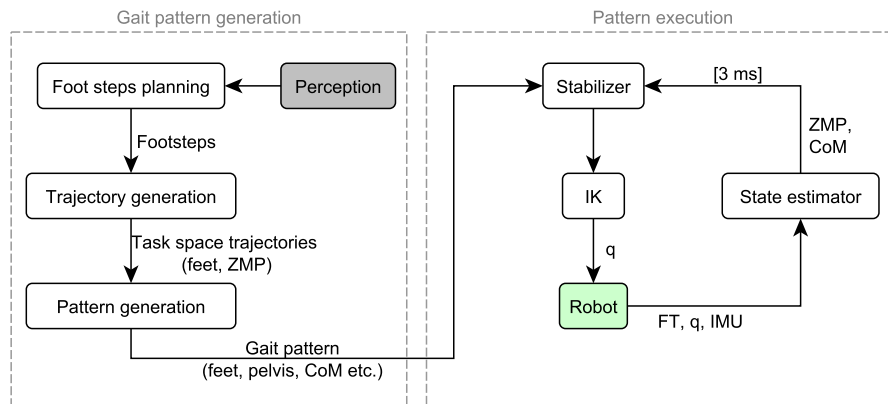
Gait pattern generation

Pattern execution

Foot steps planning

Perception

Footsteps

Trajectory generation

Task space trajectories (feet, ZMP)

Pattern generation

Gait pattern (feet, pelvis, CoM etc.)

Stabilizer

[3 ms]

ZMP, CoM

IK

State estimator

q

Robot

FT, q, IMU